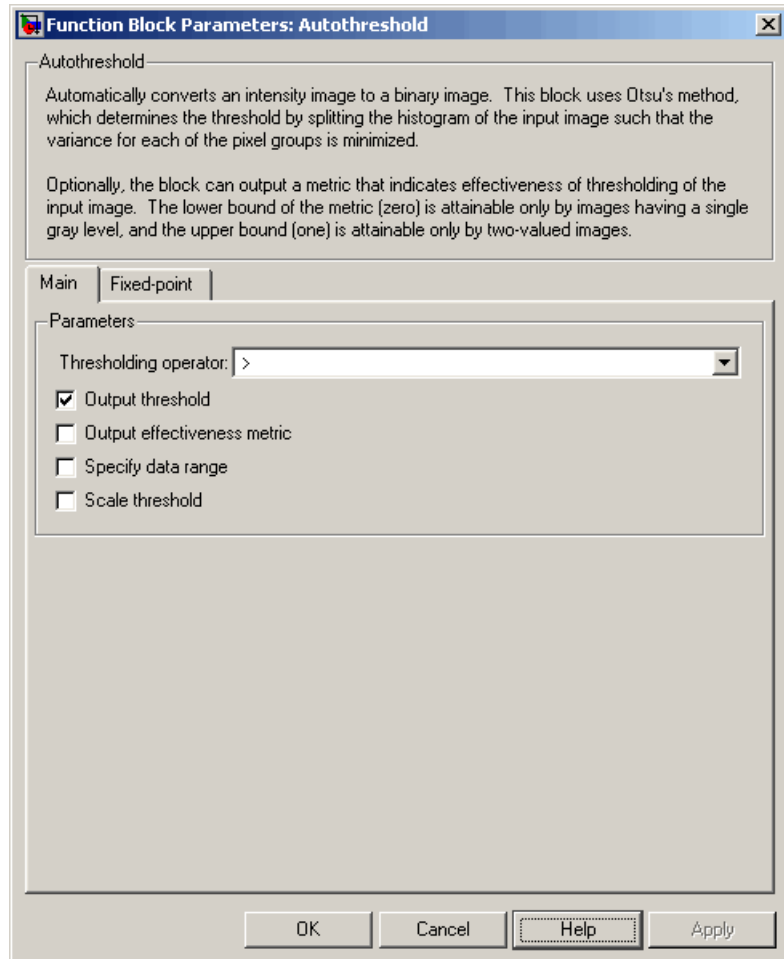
Function Block Parameters: Autothreshold

Autothreshold

Automatically converts an intensity image to a binary image. This block uses Otsu's method, which determines the threshold by splitting the histogram of the input image such that the variance for each of the pixel groups is minimized.

Optionally, the block can output a metric that indicates effectiveness of thresholding of the input image. The lower bound of the metric (zero) is attainable only by images having a single gray level, and the upper bound (one) is attainable only by two-valued images.

Main | Fixed-point

Parameters

Thresholding operator: >

☑ Output threshold
☐ Output effectiveness metric
☐ Specify data range
☐ Scale threshold

OK | Cancel | Help | Apply